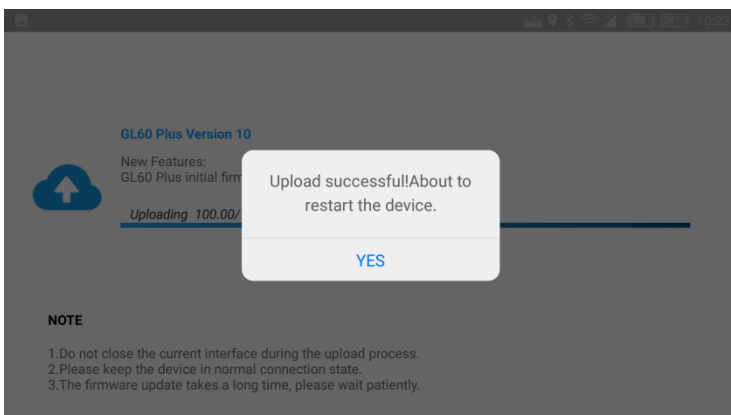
10:23

GL60 Plus Version 10

New Features:
GL60 Plus initial firm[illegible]

Uploading 100.00/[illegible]

Upload successful!About to restart the device.

YES

NOTE

1.Do not close the current interface during the upload process.
2.Please keep the device in normal connection state.
3.The firmware update takes a long time, please wait patiently.